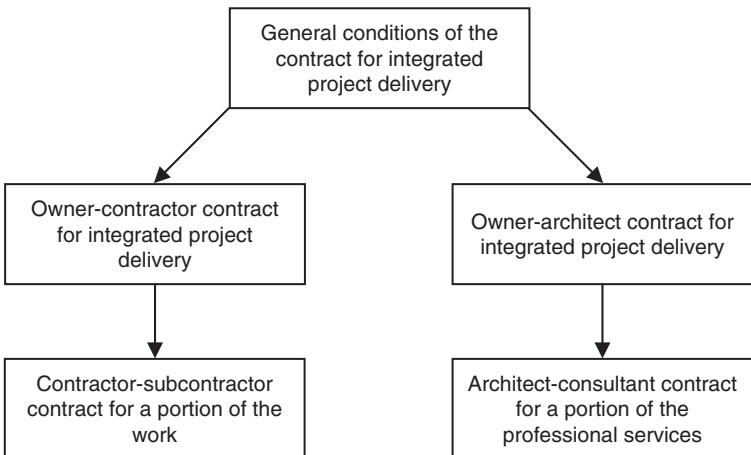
General conditions of the contract for integrated project delivery

Owner-contractor contract for integrated project delivery

Owner-architect contract for integrated project delivery

Contractor-subcontractor contract for a portion of the work

Architect-consultant contract for a portion of the professional services